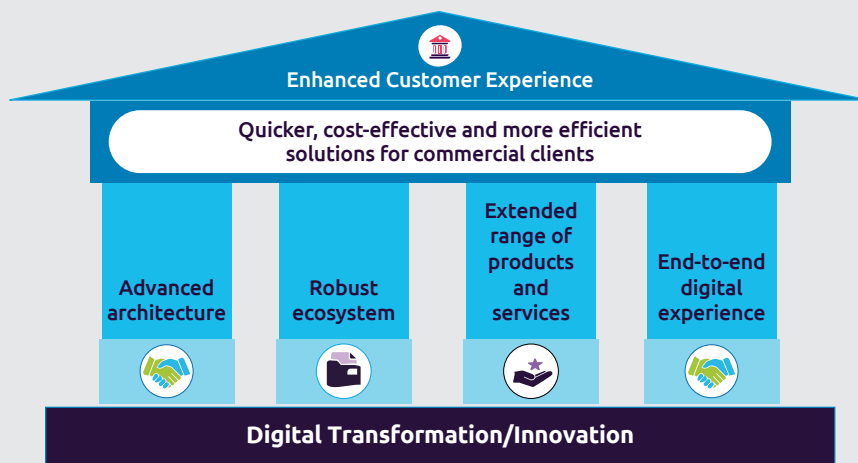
Enhanced Customer Experience

Quicker, cost-effective and more efficient solutions for commercial clients

Advanced architecture

Robust ecosystem

Extended range of products and services

End-to-end digital experience

Digital Transformation/Innovation